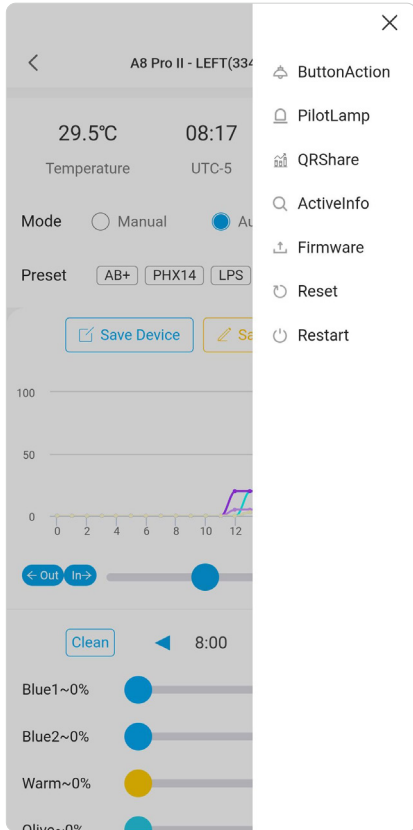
<

A8 Pro II - LEFT(334

29.5℃
Temperature

08:17
UTC-5

Mode
Manual
Au

Preset
AB+
PHX14
LPS

Save Device
Sa

100
50
0
0
2
4
6
8
10
12

← Out
In→

Clean
8:00

Blue1~0%
Blue2~0%
Warm~0%
Olive~0%

×

ButtonAction
PilotLamp
QRShare
ActiveInfo
Firmware
Reset
Restart